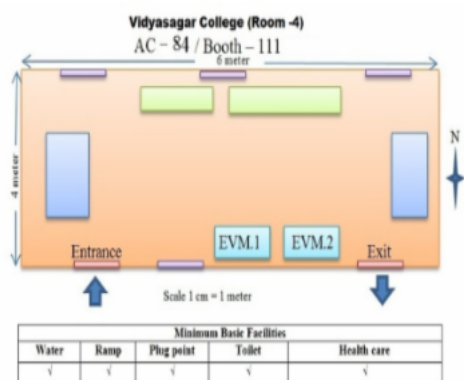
Vidyasagar College (Room -4)

AC – 84 / Booth – 111

6 meter

4 meter

N

Entrance

EVM.1

EVM.2

Exit

Scale 1 cm = 1 meter

| Minimum Basic Facilities | | | | |
|---|---|---|---|---|
| Water | Ramp | Plug point | Toilet | Health care |
| √ | √ | √ | √ | √ |